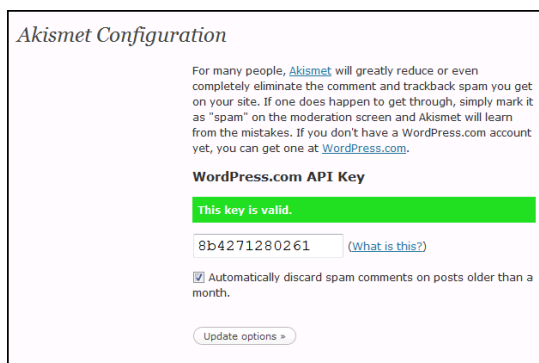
Akismet Configuration

For many people, Akismet will greatly reduce or even completely eliminate the comment and trackback spam you get on your site. If one does happen to get through, simply mark it as "spam" on the moderation screen and Akismet will learn from the mistakes. If you don't have a WordPress.com account yet, you can get one at WordPress.com.

WordPress.com API Key

This key is valid.

8b4271280261 (What is this?)

Automatically discard spam comments on posts older than a month.

Update options »